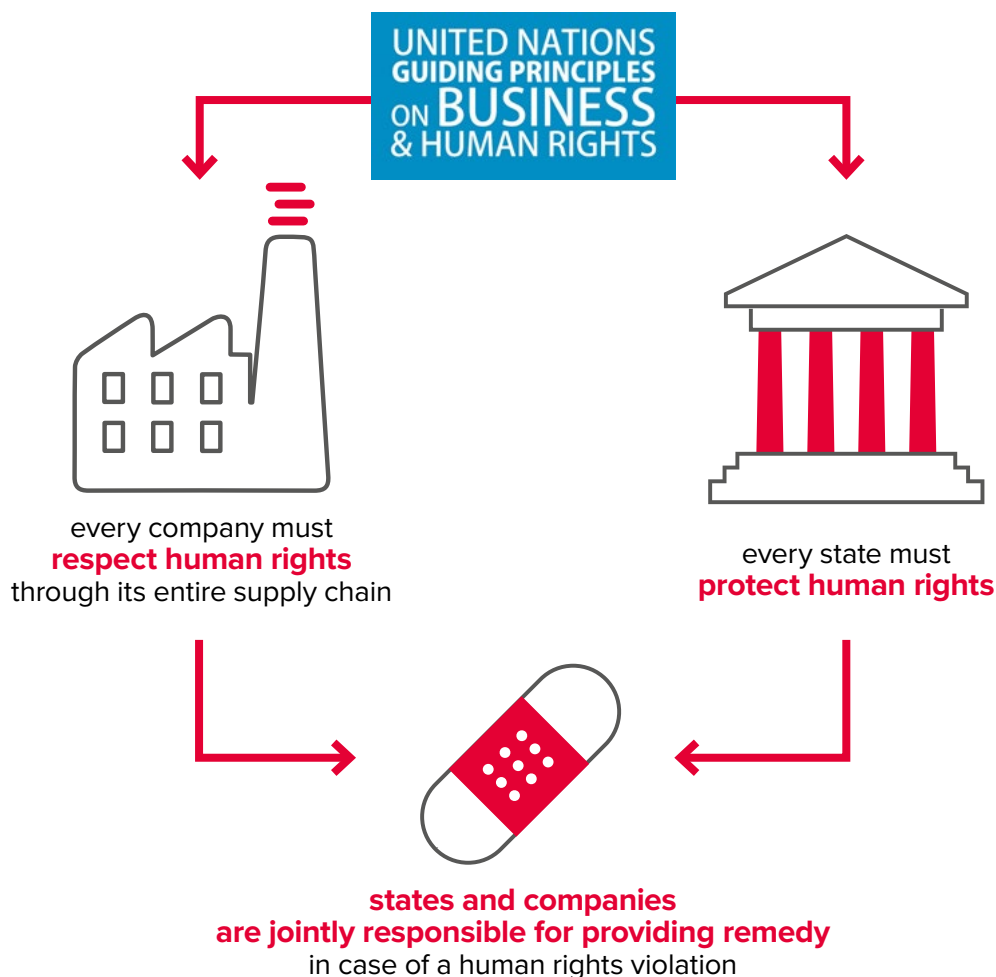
UNITED NATIONS GUIDING PRINCIPLES ON BUSINESS & HUMAN RIGHTS

every company must **respect human rights** through its entire supply chain

every state must **protect human rights**

**states and companies are jointly responsible for providing remedy** in case of a human rights violation